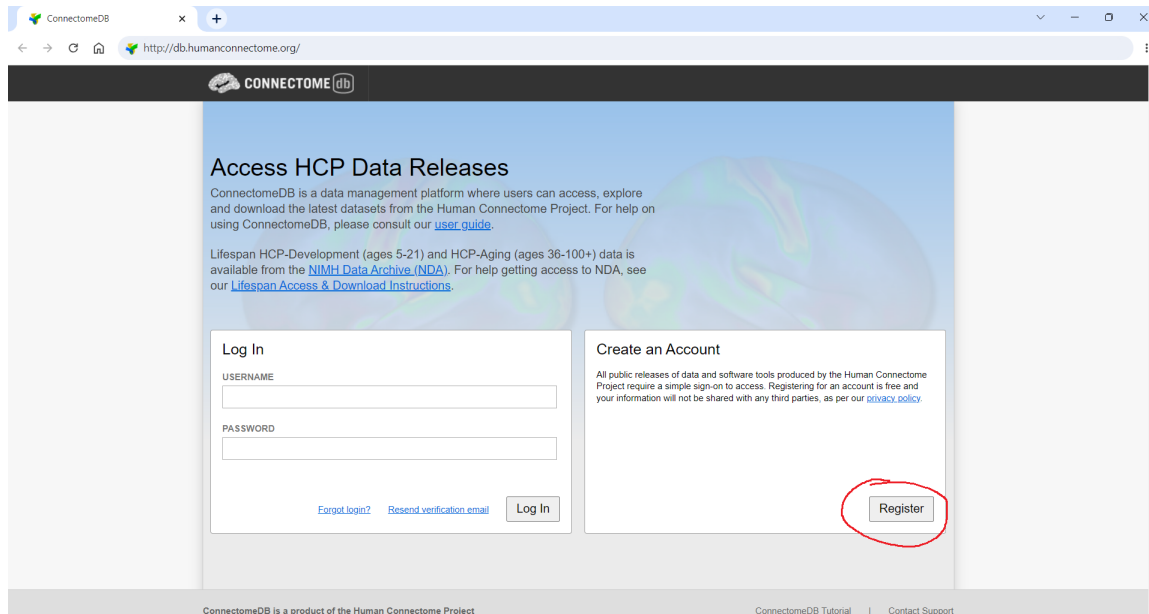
ConnectomeDB ×

http://db.humanconnectome.org/

CONNECTOME db

Access HCP Data Releases

ConnectomeDB is a data management platform where users can access, explore and download the latest datasets from the Human Connectome Project. For help on using ConnectomeDB, please consult our user guide.

Lifespan HCP-Development (ages 5-21) and HCP-Aging (ages 36-100+) data is available from the NIMH Data Archive (NDA). For help getting access to NDA, see our Lifespan Access & Download Instructions.

Log In

USERNAME

PASSWORD

Forgot login? Resend verification email Log In

Create an Account

All public releases of data and software tools produced by the Human Connectome Project require a simple sign-on to access. Registering for an account is free and your information will not be shared with any third parties, as per our privacy policy.

Register

ConnectomeDB is a product of the Human Connectome Project

ConnectomeDB Tutorial | Contact Support